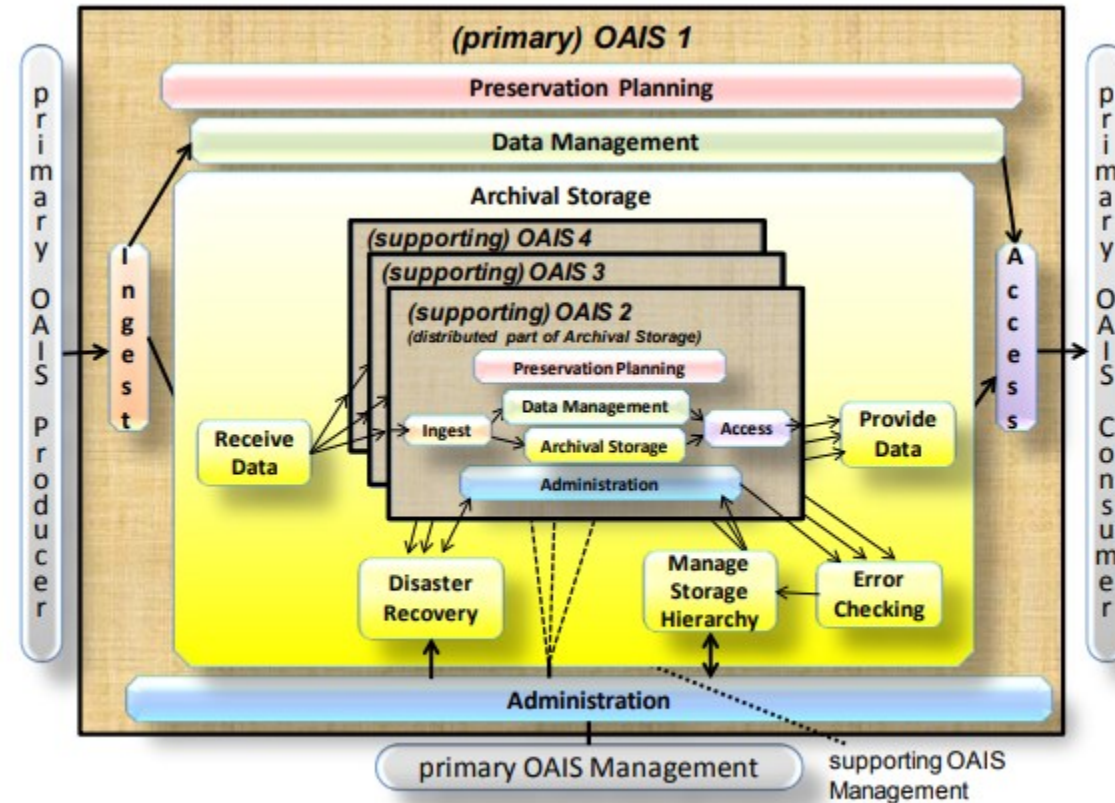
primary OAIS Producer

(primary) OAIS 1

Preservation Planning

Data Management

Archival Storage

Ingest

(supporting) OAIS 4

(supporting) OAIS 3

(supporting) OAIS 2
(distributed part of Archival Storage)

Preservation Planning

Data Management

Ingest

Archival Storage

Access

Administration

Receive Data

Provide Data

Access

Disaster Recovery

Manage Storage Hierarchy

Error Checking

Administration

primary OAIS Management

supporting OAIS Management

primary OAIS Consumer